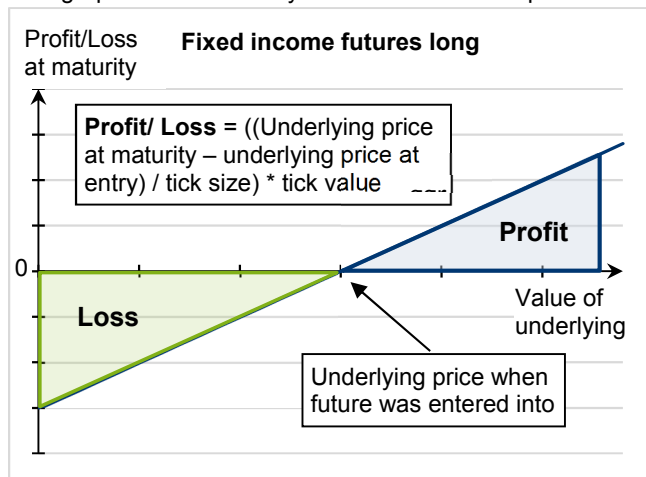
Profit/Loss at maturity

Fixed income futures long

Profit/ Loss = ((Underlying price at maturity – underlying price at entry) / tick size) * tick value

Profit

0

Loss

Value of underlying

Underlying price when future was entered into